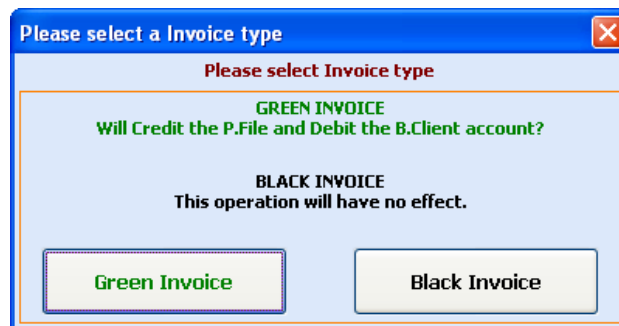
Please select a Invoice type

Please select Invoice type

GREEN INVOICE
Will Credit the P.File and Debit the B.Client account?

BLACK INVOICE
This operation will have no effect.

Green Invoice

Black Invoice